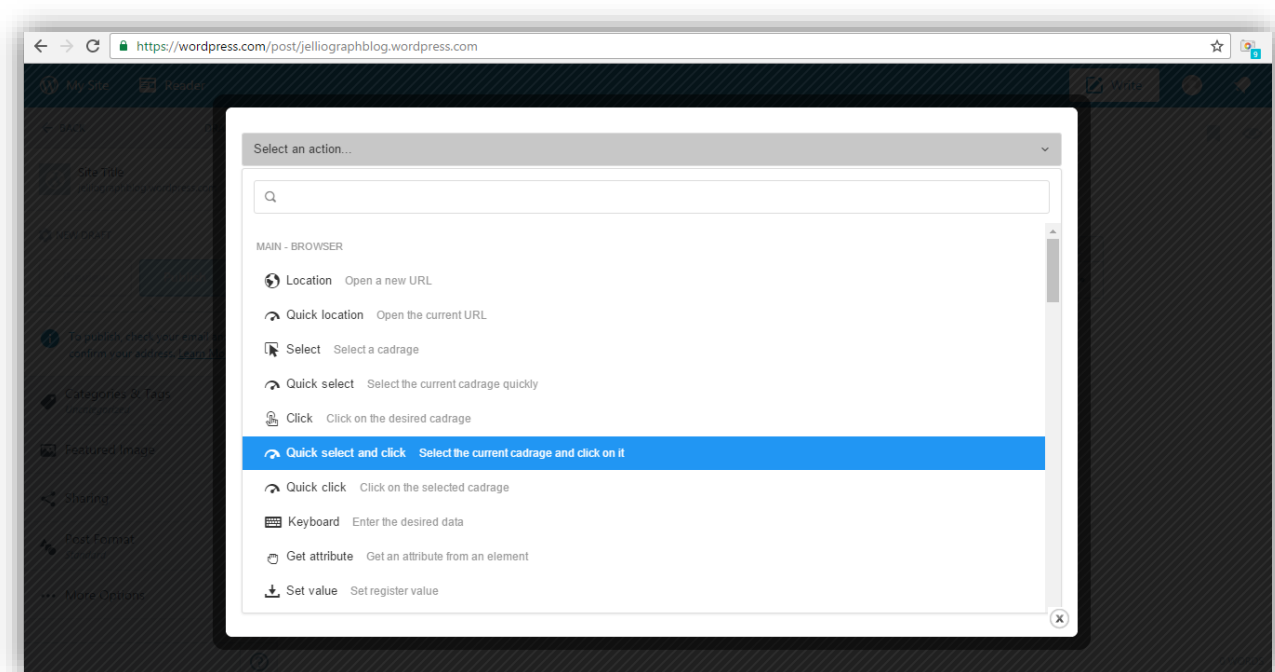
https://wordpress.com/post/jelliographblog.wordpress.com

My Site Reader Write

Site Title

Categories & Tags

Featured Image

Sharing

Post Format

More Options

Select an action...

MAIN - BROWSER

Location Open a new URL

Quick location Open the current URL

Select Select a cadrage

Quick select Select the current cadrage quickly

Click Click on the desired cadrage

Quick select and click Select the current cadrage and click on it

Quick click Click on the selected cadrage

Keyboard Enter the desired data

Get attribute Get an attribute from an element

Set value Set register value